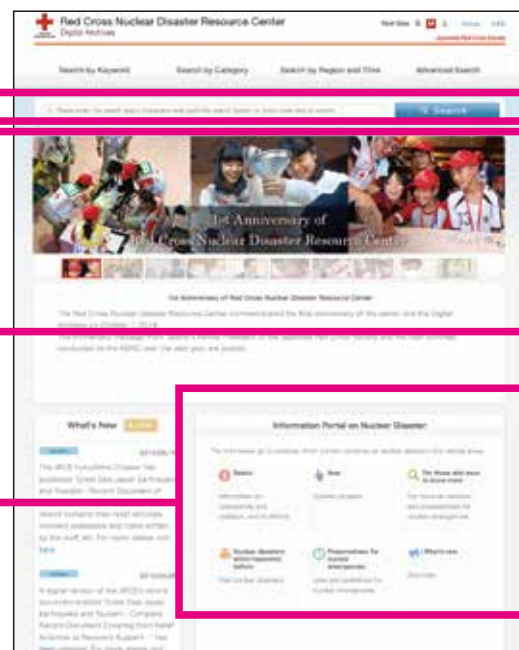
Red Cross Nuclear Disaster Resource Center
Digital Archives

Text Size
Japanese Red Cross Society

Search by Keyword
Search by Category
Search by Region and Time
Advanced Search

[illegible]
Search

1st Anniversary of
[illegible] Cross Nuclear Disaster Resource Center

1st Anniversary of Red Cross Nuclear Disaster Resource Center
The Red Cross Nuclear Disaster Resource Center commemorated the first anniversary of the center and the Digital Archives on October 1, 2014.
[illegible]

What's New

The JRCS Fukushima Chapter has published "Great East Japan Earthquake and Tsunami - Record Document of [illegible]
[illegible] here

A digital version of the JRCS's record document entitled "Great East Japan Earthquake and Tsunami - Complete Record Document Covering from Relief Activities to Recovery Support -" has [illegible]

Information Portal on Nuclear Disaster

Basics
Now
For those who want to know more
Nuclear disasters which happened before
Preparedness for nuclear emergencies
What's new